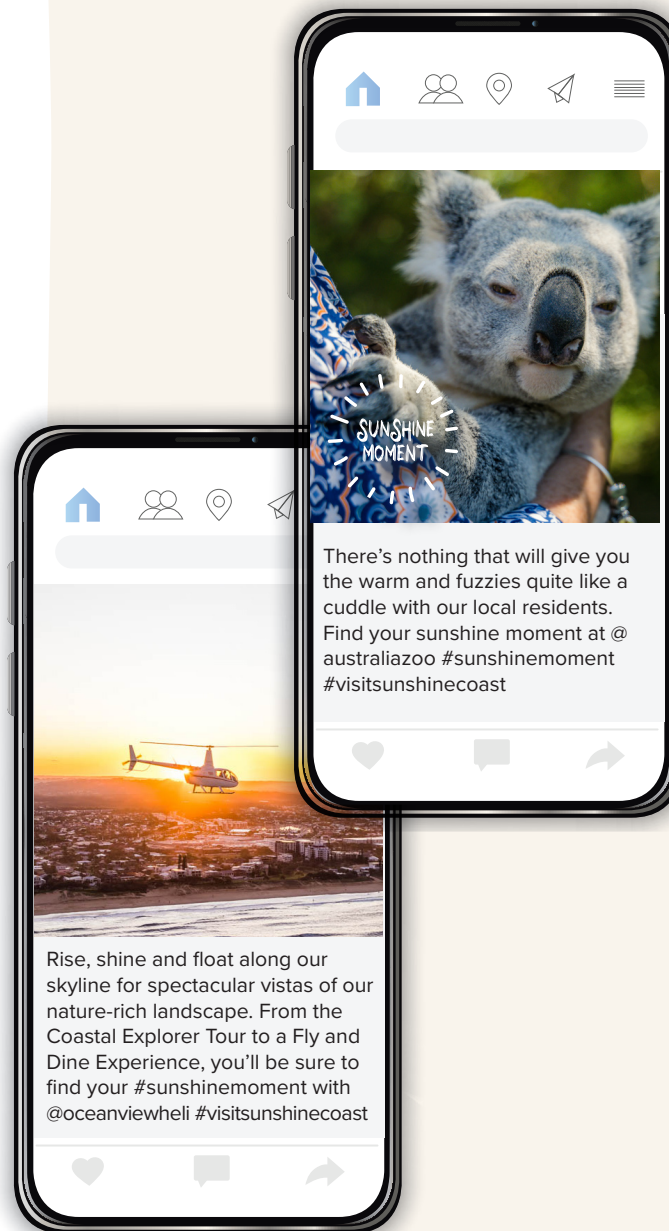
SUNSHINE MOMENT

There's nothing that will give you the warm and fuzzies quite like a cuddle with our local residents. Find your sunshine moment at @ australiazoo #sunshinemoment #visitsunshinecoast

Rise, shine and float along our skyline for spectacular vistas of our nature-rich landscape. From the Coastal Explorer Tour to a Fly and Dine Experience, you'll be sure to find your #sunshinemoment with @oceanviewheli #visitsunshinecoast